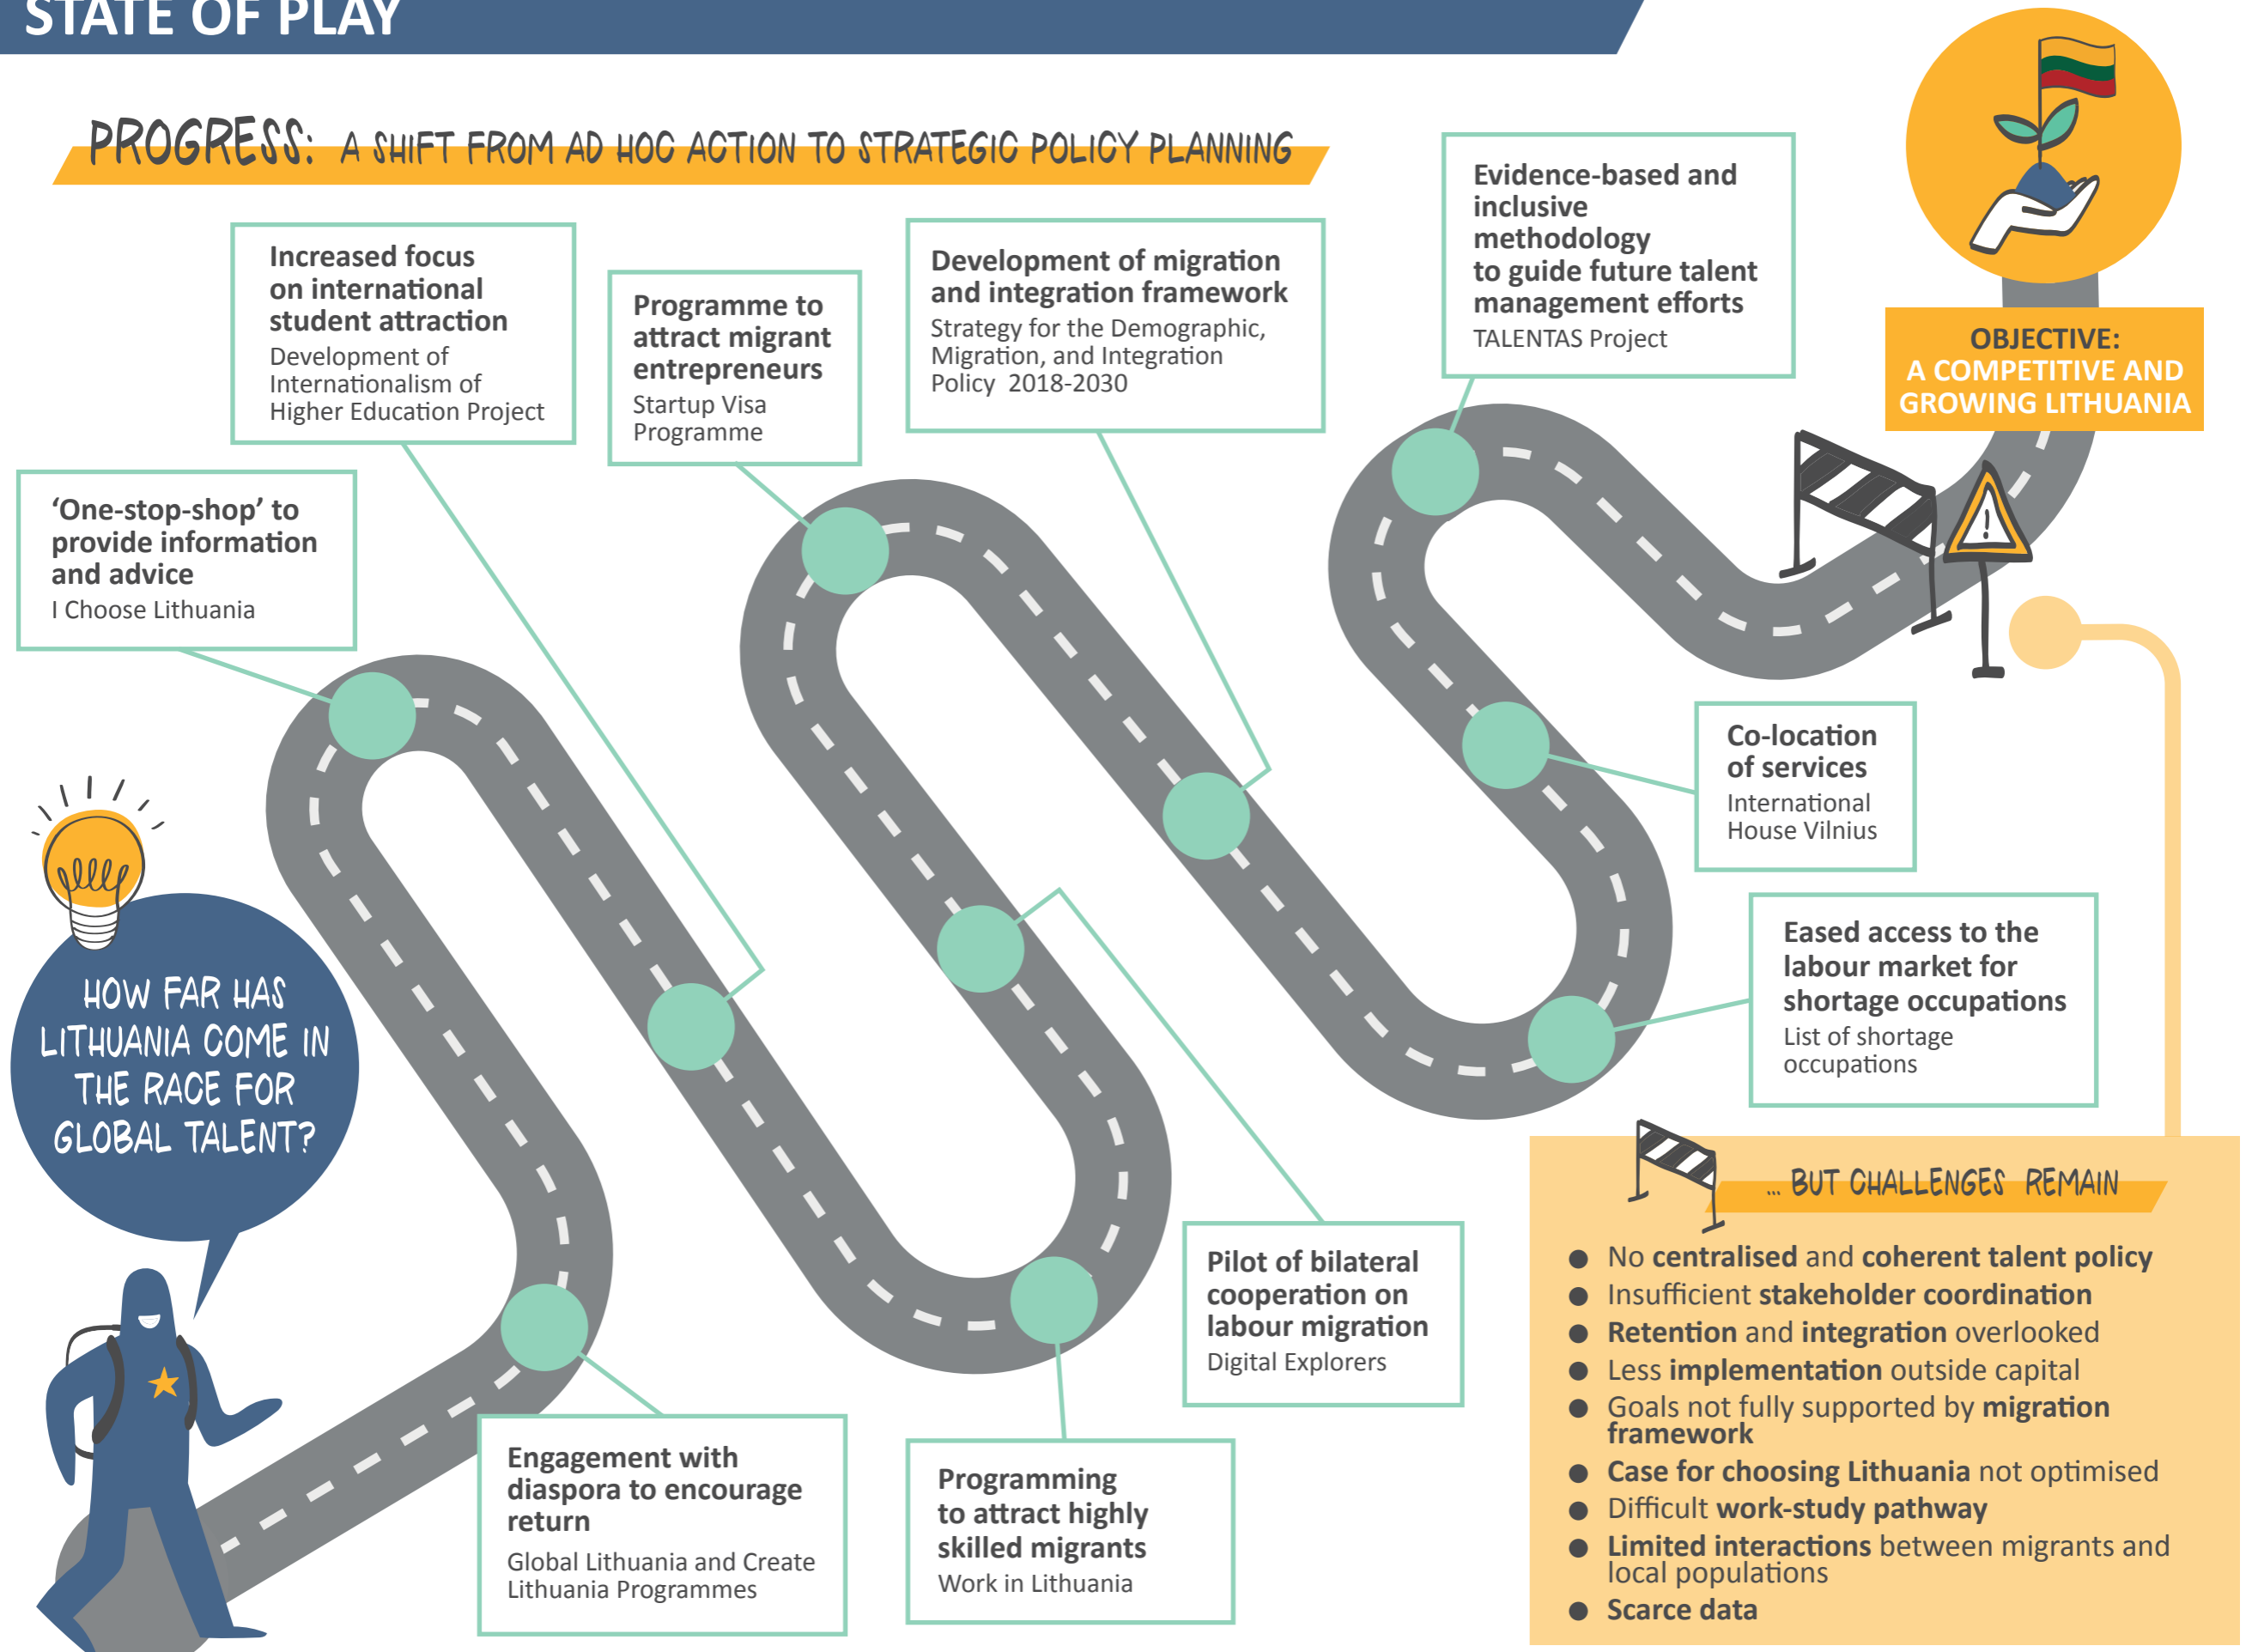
STATE OF PLAY

PROGRESS: A SHIFT FROM AD HOC ACTION TO STRATEGIC POLICY PLANNING

HOW FAR HAS LITHUANIA COME IN THE RACE FOR GLOBAL TALENT?

'One-stop-shop' to provide information and advice
I Choose Lithuania

Increased focus on international student attraction
Development of Internationalism of Higher Education Project

Engagement with diaspora to encourage return
Global Lithuania and Create Lithuania Programmes

Programme to attract migrant entrepreneurs
Startup Visa Programme

Programming to attract highly skilled migrants
Work in Lithuania

Development of migration and integration framework
Strategy for the Demographic, Migration, and Integration Policy 2018-2030

Pilot of bilateral cooperation on labour migration
Digital Explorers

Evidence-based and inclusive methodology to guide future talent management efforts
TALENTAS Project

Co-location of services
International House Vilnius

Eased access to the labour market for shortage occupations
List of shortage occupations

OBJECTIVE:
A COMPETITIVE AND GROWING LITHUANIA

... BUT CHALLENGES REMAIN

- No centralised and coherent talent policy
- Insufficient stakeholder coordination
- Retention and integration overlooked
- Less implementation outside capital
- Goals not fully supported by migration framework
- Case for choosing Lithuania not optimised
- Difficult work-study pathway
- Limited interactions between migrants and local populations
- Scarce data